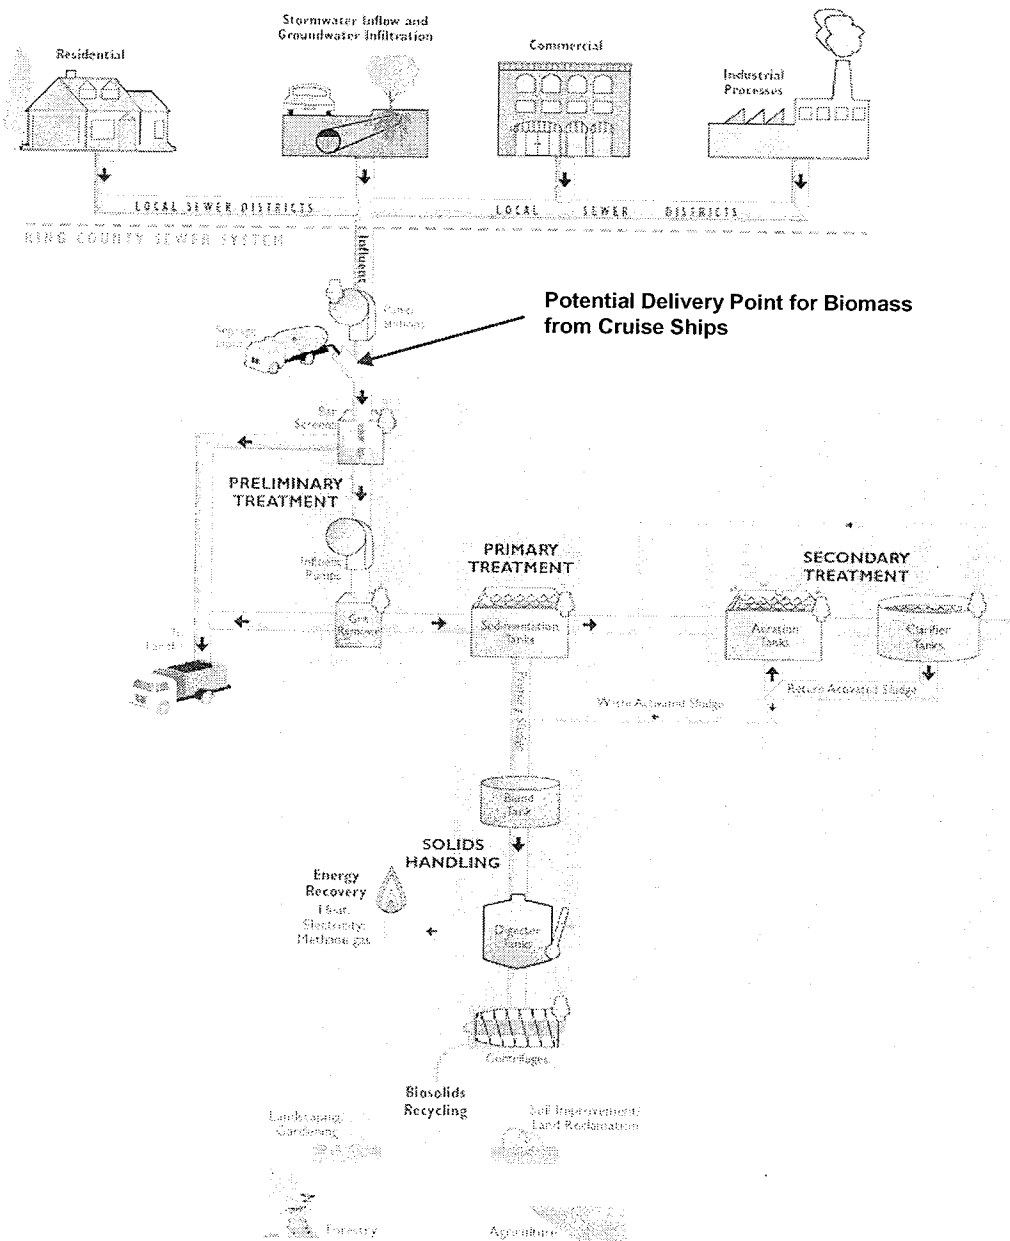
Residential

Stormwater Inflow and Groundwater Infiltration

Commercial

Industrial Processes

LOCAL SEWER DISTRICTS

LOCAL SEWER DISTRICTS

KING COUNTY SEWER SYSTEM

Influent

Pump Stations

Potential Delivery Point for Biomass from Cruise Ships

Septage Disposal

Bar Screens

PRELIMINARY TREATMENT

Influent Pumps

Grit Removal

To Landfill

PRIMARY TREATMENT

Sedimentation Tanks

SECONDARY TREATMENT

Aeration Tanks

Clarifier Tanks

Return Activated Sludge

Waste Activated Sludge

Primary Sludge

Blend Tank

SOLIDS HANDLING

Energy Recovery

Heat Electricity Methane gas

Digester Tanks

Centrifuges

Biosolids Recycling

Landscaping Gardening

Soil Improvement/ Land Reclamation

Forestry

Agriculture